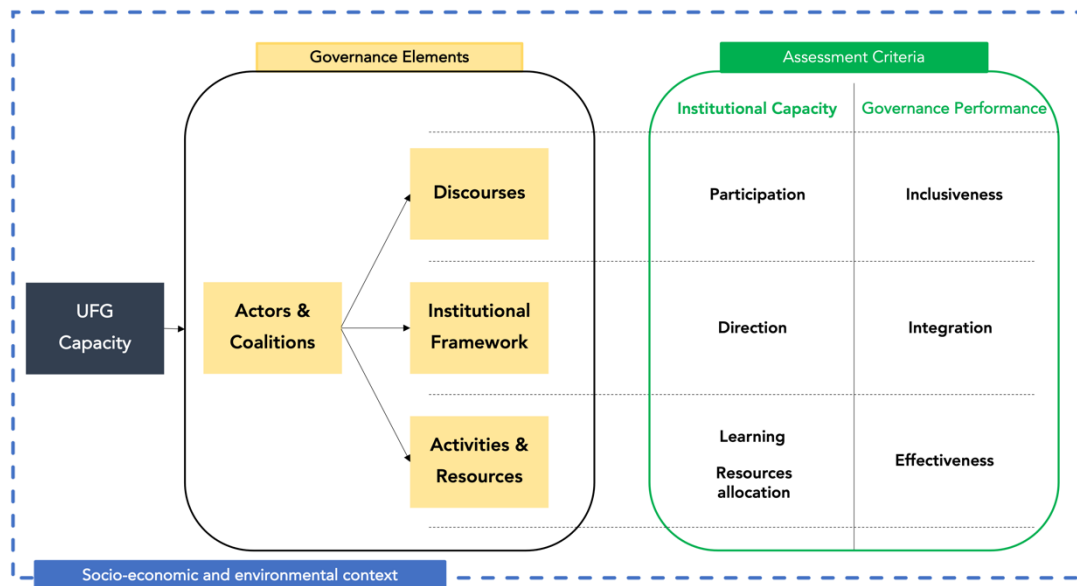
Governance Elements

Assessment Criteria

Institutional Capacity

Governance Performance

UFG Capacity

Actors & Coalitions

Discourses

Institutional Framework

Activities & Resources

Participation

Inclusiveness

Direction

Integration

Learning

Resources allocation

Effectiveness

Socio-economic and environmental context